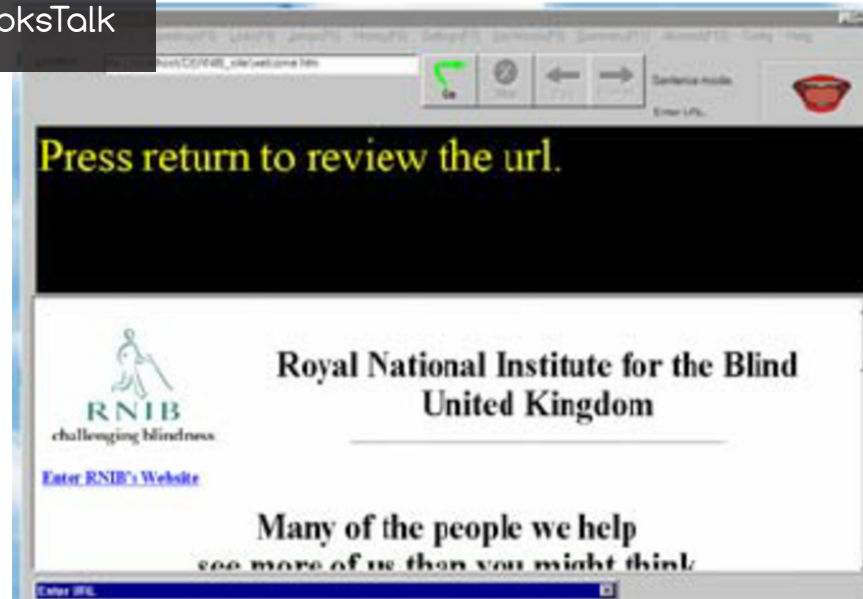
oksTalk

Go

Stop

Sentence mode

Enter URL

Press return to review the url.

RNIB
challenging blindness

Royal National Institute for the Blind
United Kingdom

Enter RNIB's Website

Many of the people we help
see more of us than you might think

Enter URL